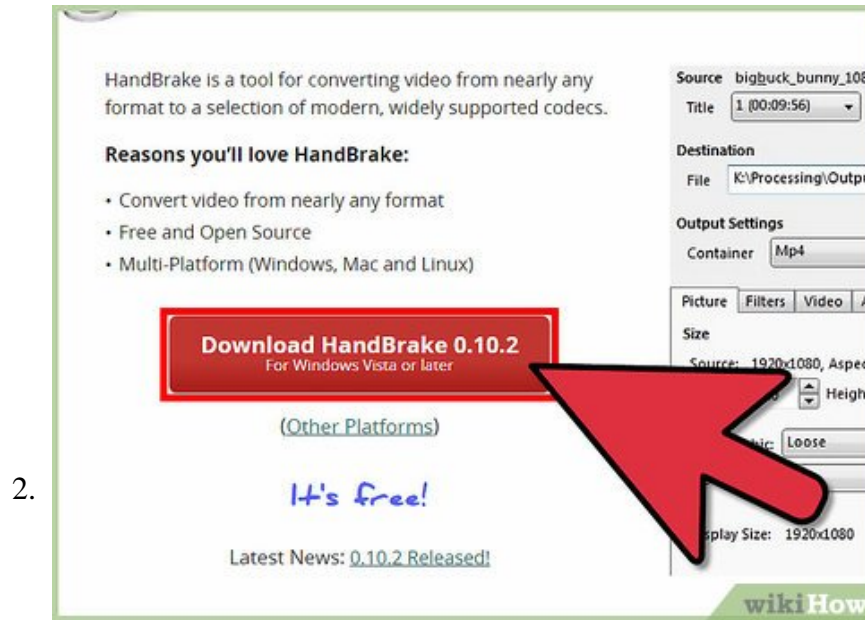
2.

HandBrake is a tool for converting video from nearly any format to a selection of modern, widely supported codecs.

Reasons you'll love HandBrake:

• Convert video from nearly any format
• Free and Open Source
• Multi-Platform (Windows, Mac and Linux)

Download HandBrake 0.10.2
For Windows Vista or later

(Other Platforms)

It's free!

Latest News: 0.10.2 Released!

Source bigbuck_bunny_108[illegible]
Title 1 (00:09:56)

Destination
File K:\Processing\Outp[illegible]

Output Settings
Container Mp4

Picture Filters Video A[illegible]

Size
Source: 1920x1080, Aspe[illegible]
Heigh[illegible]
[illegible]ic: Loose
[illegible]splay Size: 1920x1080

wikiHow